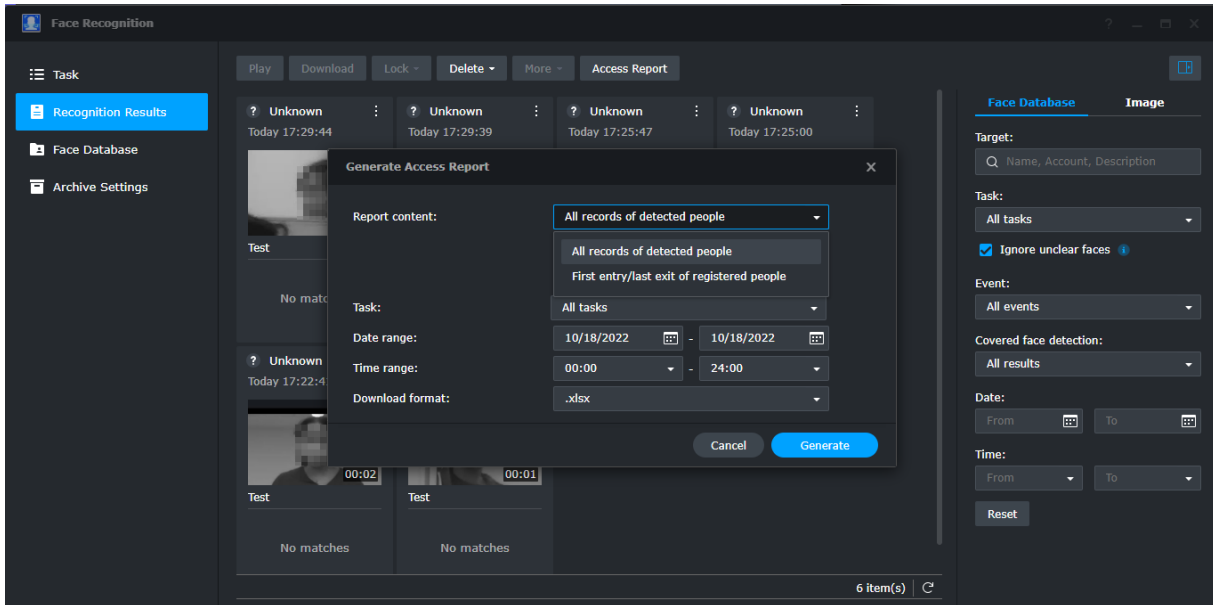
Face Recognition

Task
Recognition Results
Face Database
Archive Settings

Play Download Lock Delete More Access Report

? Unknown
Today 17:29:44

? Unknown
Today 17:29:39

? Unknown
Today 17:25:47

? Unknown
Today 17:25:00

Test
No matc

? Unknown
Today 17:22:4

00:02
Test
No matches

00:01
Test
No matches

Generate Access Report

Report content: All records of detected people
All records of detected people
First entry/last exit of registered people
Task: All tasks
Date range: 10/18/2022 - 10/18/2022
Time range: 00:00 - 24:00
Download format: .xlsx

Cancel Generate

6 item(s)

Face Database Image
Target:
Name, Account, Description
Task:
All tasks
Ignore unclear faces
Event:
All events
Covered face detection:
All results
Date:
From To
Time:
From To
Reset